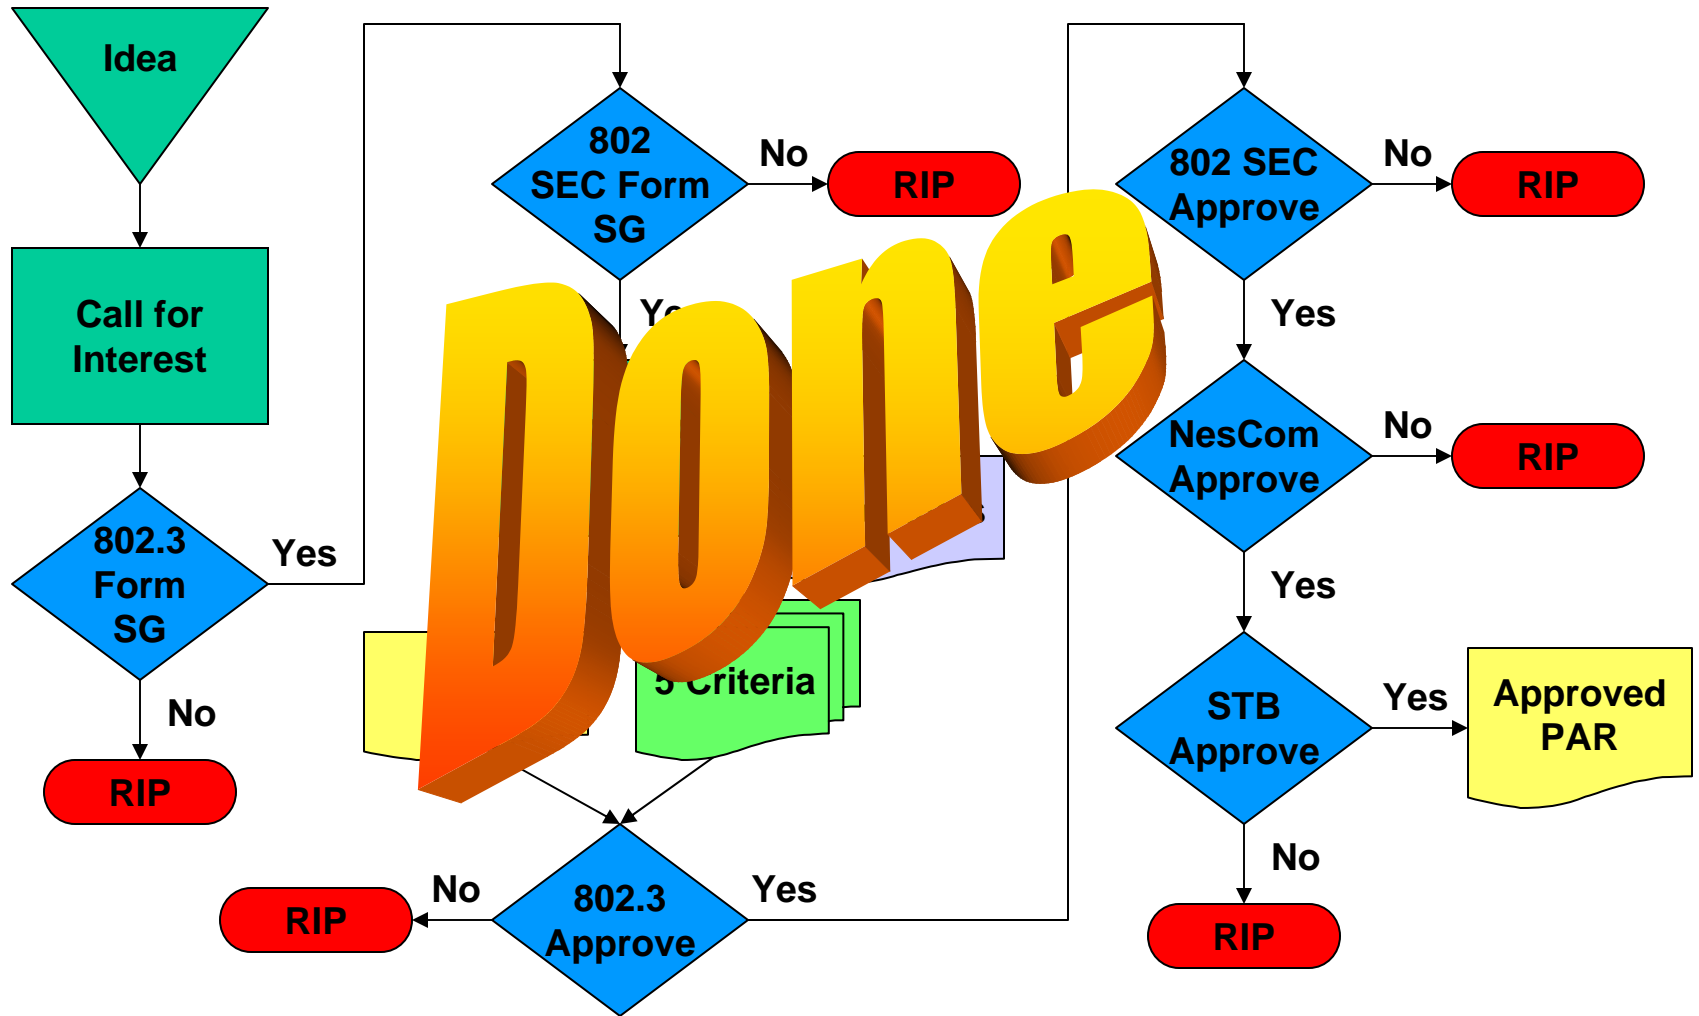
Idea

Call for Interest

802.3 Form SG

Yes

No

RIP

802 SEC Form SG

No

RIP

Y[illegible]

Done

5 Criteria

802.3 Approve

No

RIP

Yes

802 SEC Approve

No

RIP

Yes

NesCom Approve

No

RIP

Yes

STB Approve

Yes

Approved PAR

No

RIP